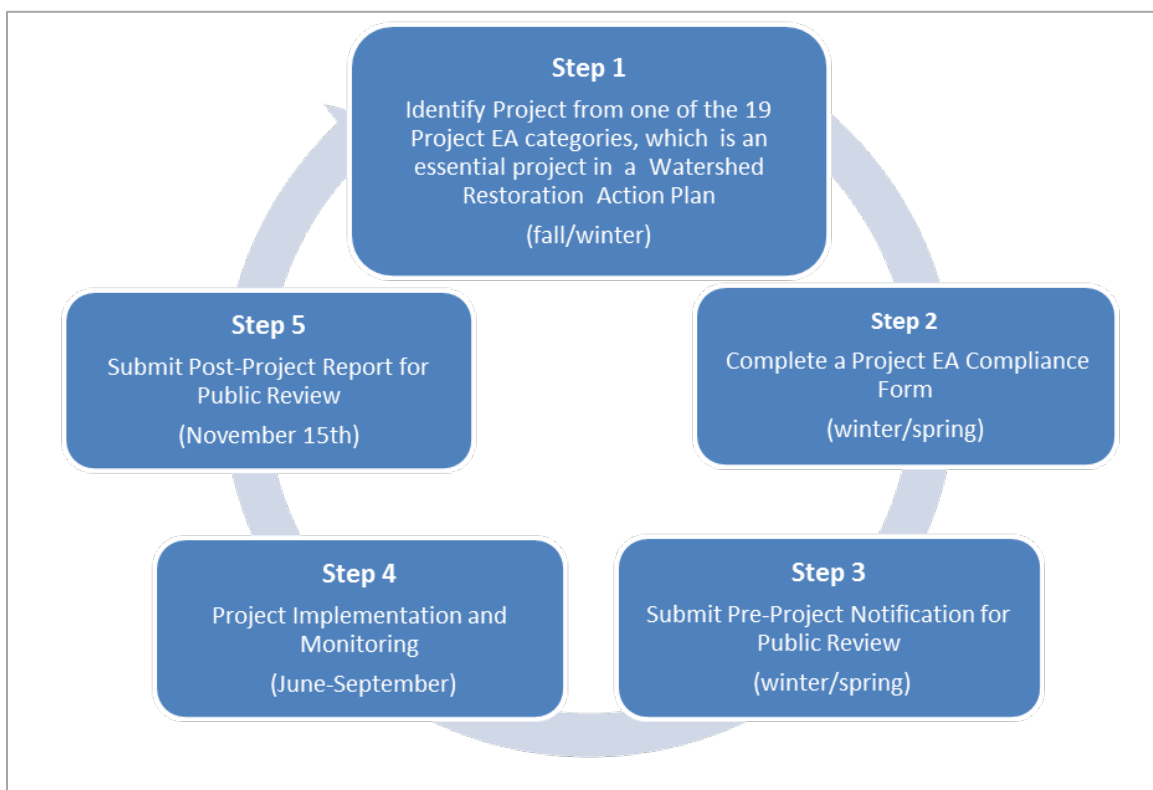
Step 1
Identify Project from one of the 19 Project EA categories, which is an essential project in a Watershed Restoration Action Plan
(fall/winter)

Step 2
Complete a Project EA Compliance Form
(winter/spring)

Step 3
Submit Pre-Project Notification for Public Review
(winter/spring)

Step 4
Project Implementation and Monitoring
(June-September)

Step 5
Submit Post-Project Report for Public Review
(November 15th)